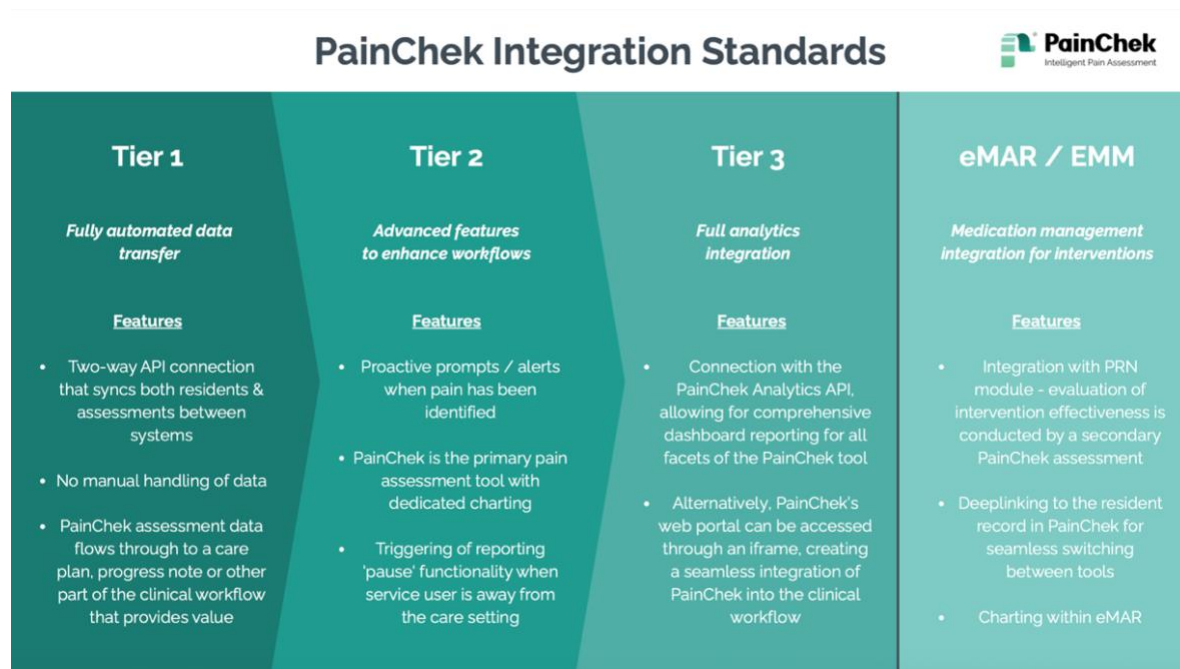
PainChek Integration Standards

PainChek®
Intelligent Pain Assessment

Tier 1

Fully automated data transfer

Features

• Two-way API connection that syncs both residents & assessments between systems

• No manual handling of data

• PainChek assessment data flows through to a care plan, progress note or other part of the clinical workflow that provides value

Tier 2

Advanced features to enhance workflows

Features

• Proactive prompts / alerts when pain has been identified

• PainChek is the primary pain assessment tool with dedicated charting

• Triggering of reporting 'pause' functionality when service user is away from the care setting

Tier 3

Full analytics integration

Features

• Connection with the PainChek Analytics API, allowing for comprehensive dashboard reporting for all facets of the PainChek tool

• Alternatively, PainChek's web portal can be accessed through an iframe, creating a seamless integration of PainChek into the clinical workflow

eMAR / EMM

Medication management integration for interventions

Features

• Integration with PRN module - evaluation of intervention effectiveness is conducted by a secondary PainChek assessment

• Deeplinking to the resident record in PainChek for seamless switching between tools

• Charting within eMAR